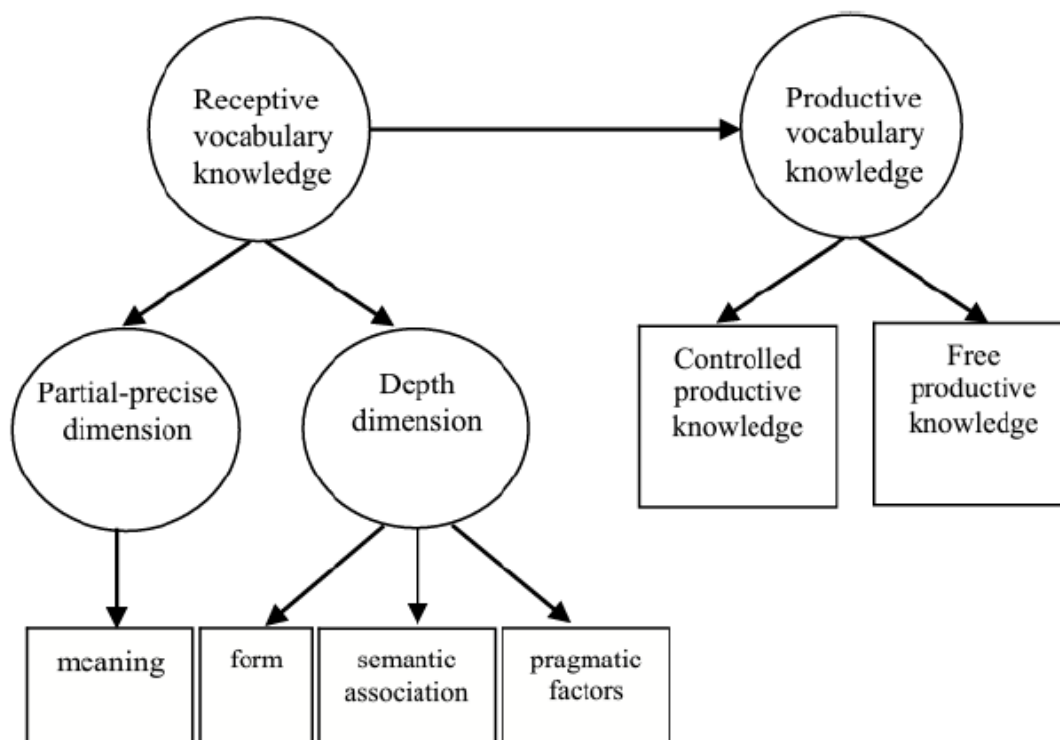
Receptive vocabulary knowledge

Productive vocabulary knowledge

Partial-precise dimension

Depth dimension

Controlled productive knowledge

Free productive knowledge

meaning

form

semantic association

pragmatic factors